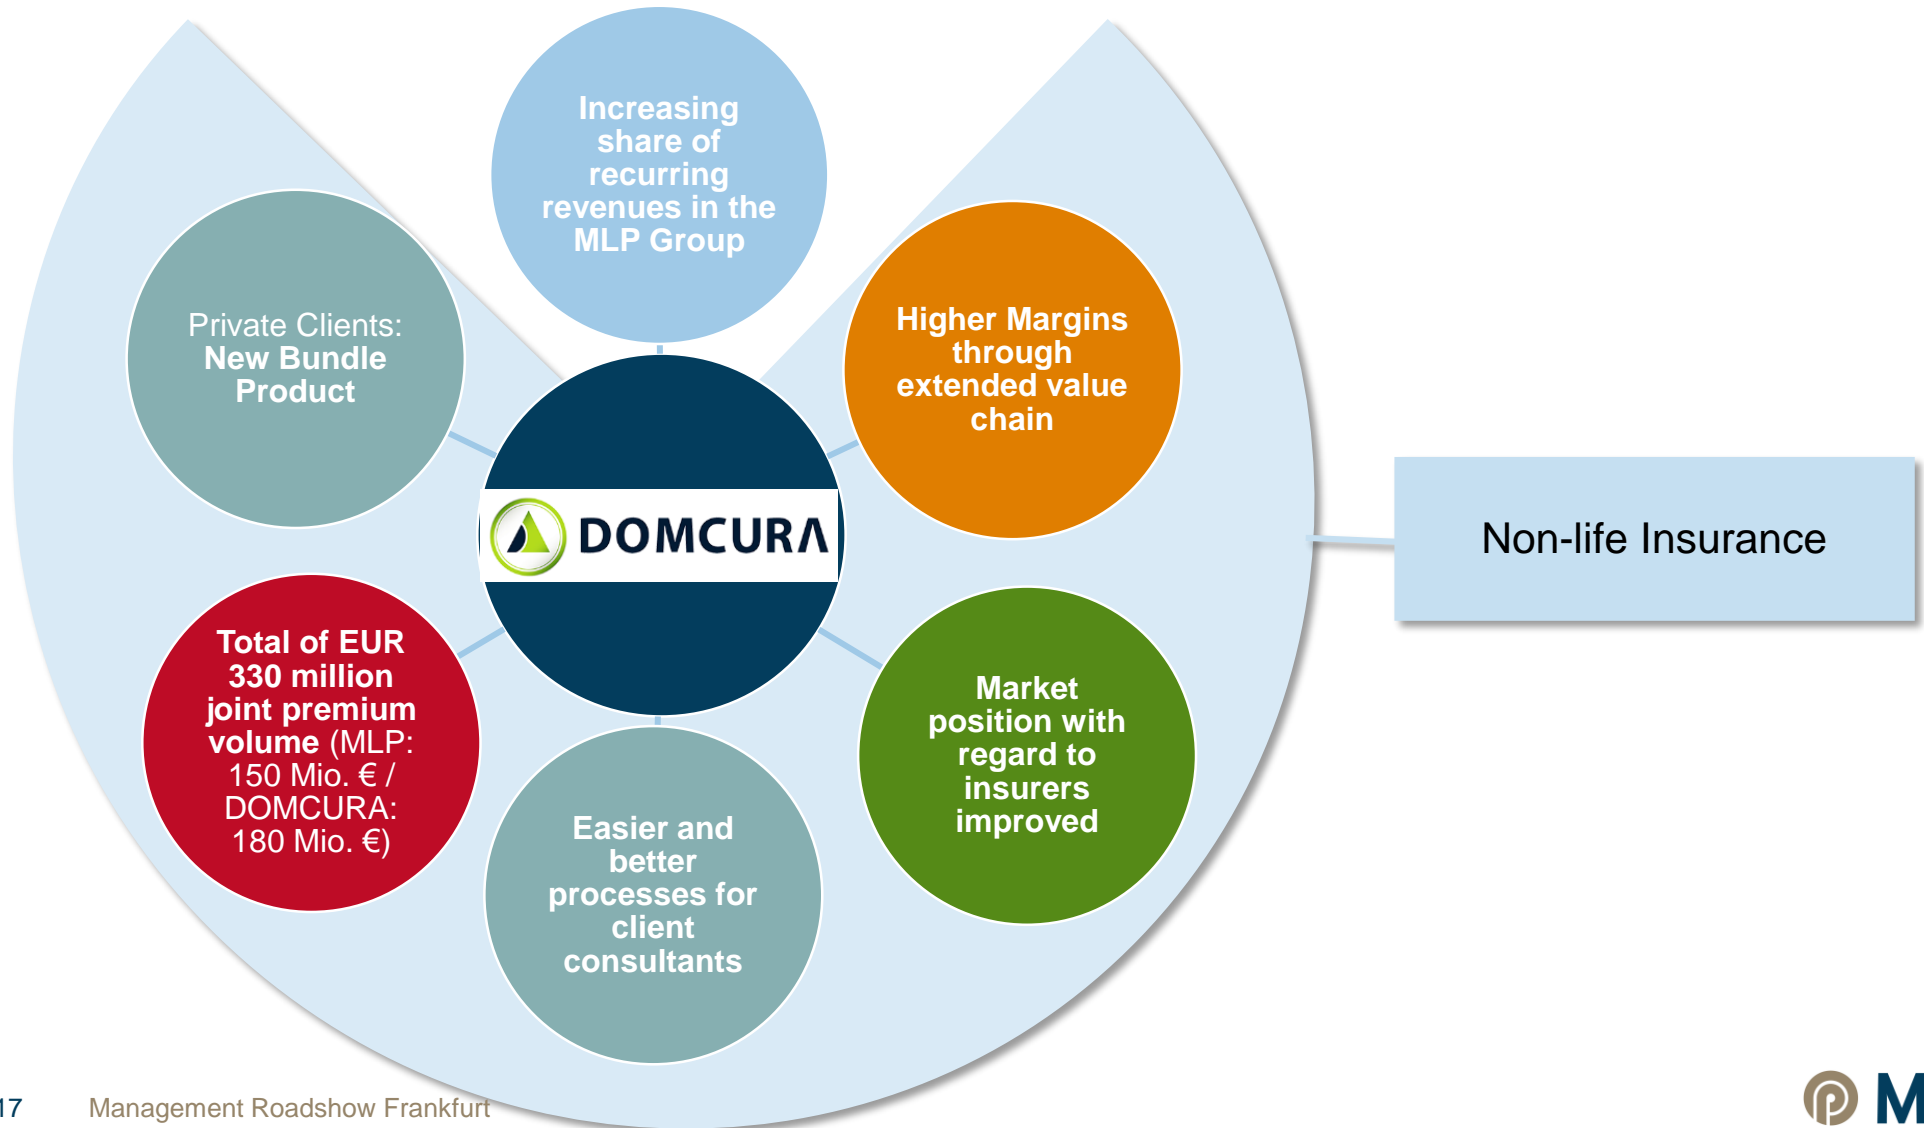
Increasing share of recurring revenues in the MLP Group

Private Clients: New Bundle Product

Higher Margins through extended value chain

DOMCURA

Non-life Insurance

Total of EUR 330 million joint premium volume (MLP: 150 Mio. € / DOMCURA: 180 Mio. €)

Market position with regard to insurers improved

Easier and better processes for client consultants

17 Management Roadshow Frankfurt

M